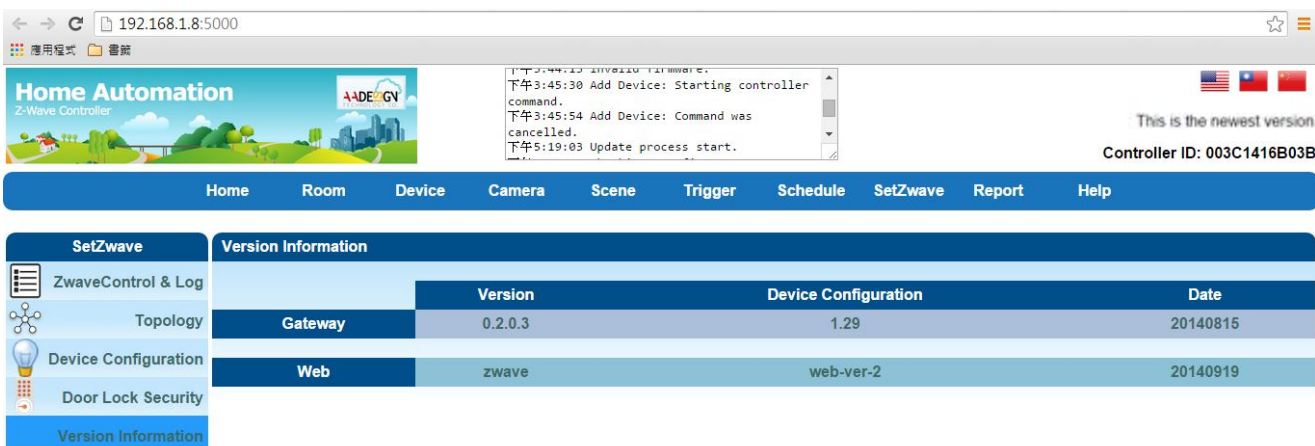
192.168.1.8:5000

應用程式 書籤

Home Automation
Z-Wave Controller
AADESIGN

下午3:44:13 Invalid firmware.
下午3:45:30 Add Device: Starting controller command.
下午3:45:54 Add Device: Command was cancelled.
下午5:19:03 Update process start.
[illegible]

This is the newest version

Controller ID: 003C1416B03B

Home Room Device Camera Scene Trigger Schedule SetZwave Report Help

SetZwave
ZwaveControl & Log
Topology
Device Configuration
Door Lock Security
Version Information

Version Information

| | Version | Device Configuration | Date |
|---|---|---|---|
| Gateway | 0.2.0.3 | 1.29 | 20140815 |
| Web | zwave | web-ver-2 | 20140919 |